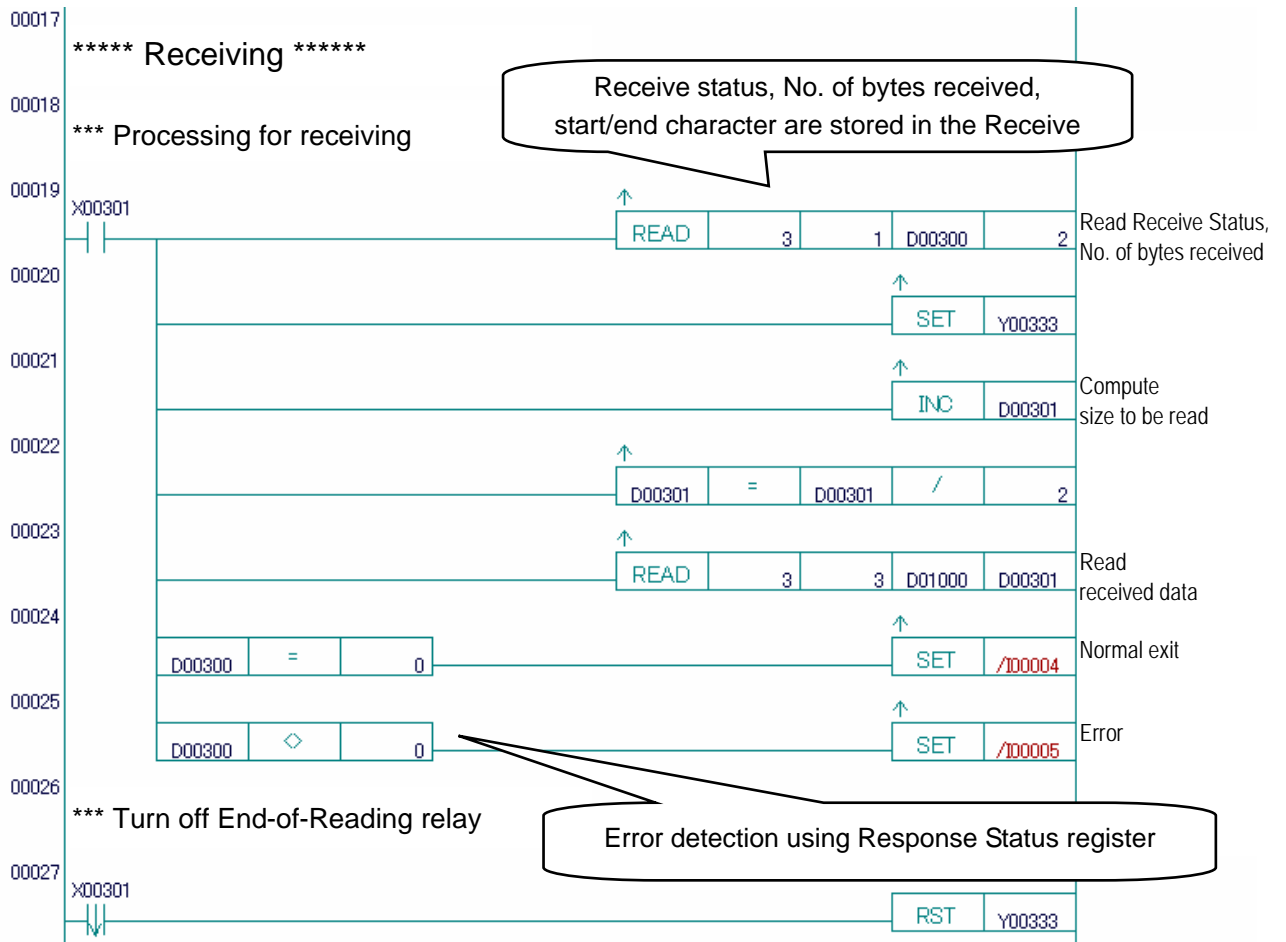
00017
***** Receiving ******

00018
*** Processing for receiving

Receive status, No. of bytes received, start/end character are stored in the Receive

00019
X00301
↑
| READ | 3 | 1 | D00300 | 2 |
|---|---|---|---|---|

Read Receive Status, No. of bytes received

00020
↑
| SET | Y00333 |
|---|---|

00021
↑
| INC | D00301 |
|---|---|

Compute size to be read

00022
↑
| D00301 | = | D00301 | / | 2 |
|---|---|---|---|---|

00023
↑
| READ | 3 | 3 | D01000 | D00301 |
|---|---|---|---|---|

Read received data

00024
| D00300 | = | 0 |
|---|---|---|

↑
| SET | /I00004 |
|---|---|

Normal exit

00025
| D00300 | <> | 0 |
|---|---|---|

↑
| SET | /I00005 |
|---|---|

Error

00026
*** Turn off End-of-Reading relay

Error detection using Response Status register

00027
X00301
| RST | Y00333 |
|---|---|